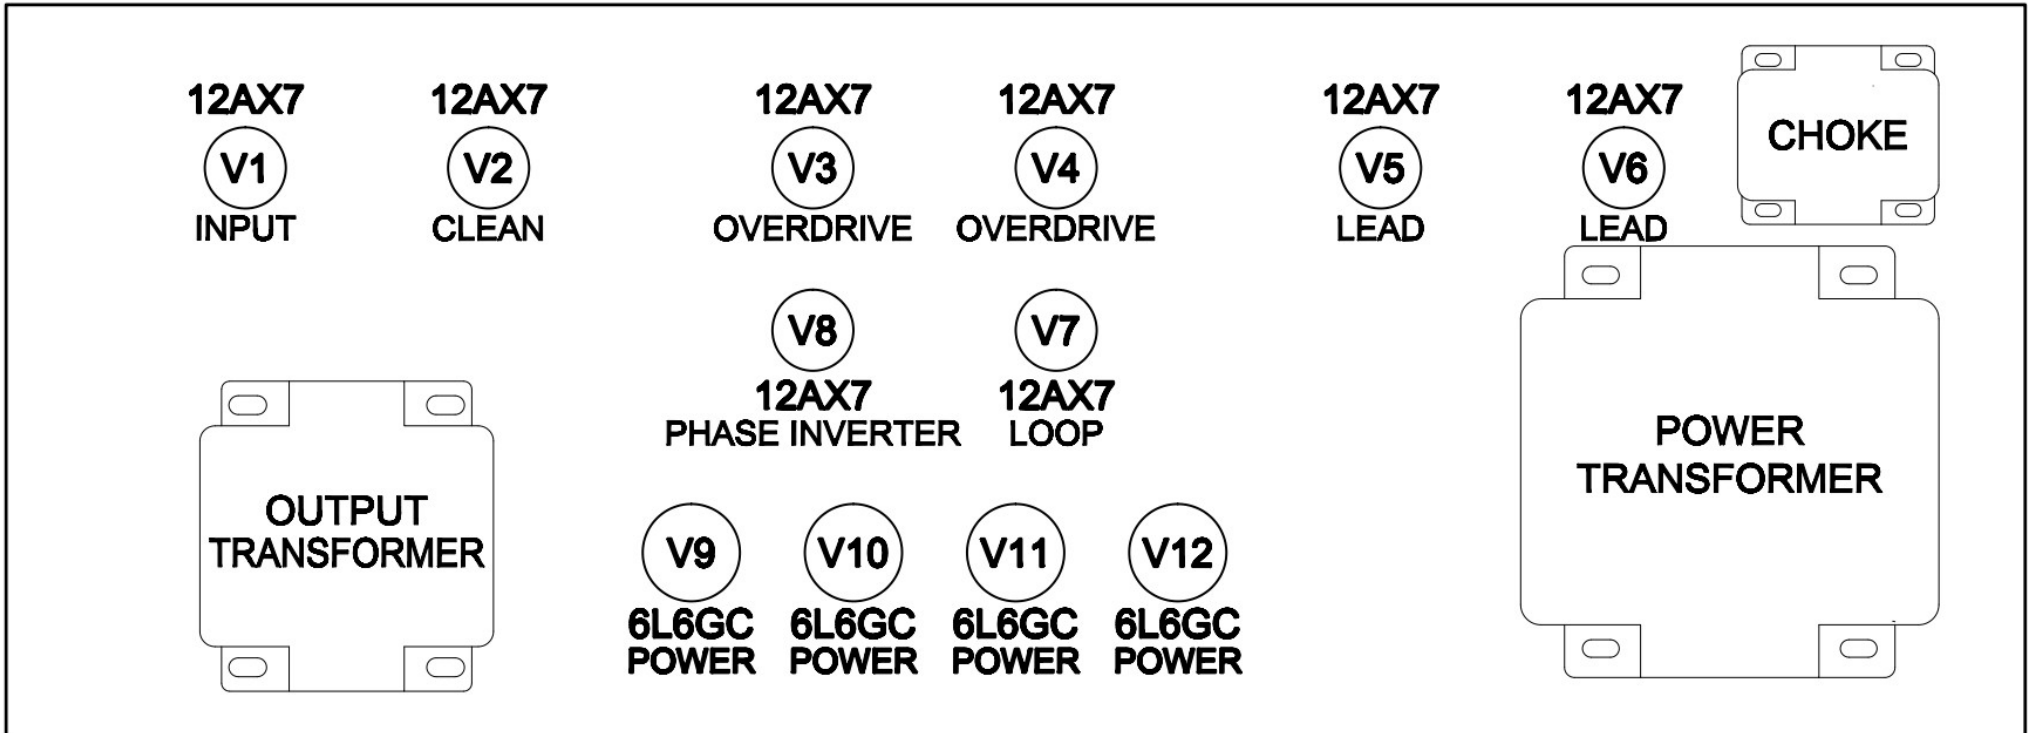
12AX7
V1
INPUT

12AX7
V2
CLEAN

12AX7
V3
OVERDRIVE

12AX7
V4
OVERDRIVE

12AX7
V5
LEAD

12AX7
V6
LEAD

CHOKE

V8
12AX7
PHASE INVERTER

V7
12AX7
LOOP

OUTPUT TRANSFORMER

POWER TRANSFORMER

V9
6L6GC
POWER

V10
6L6GC
POWER

V11
6L6GC
POWER

V12
6L6GC
POWER